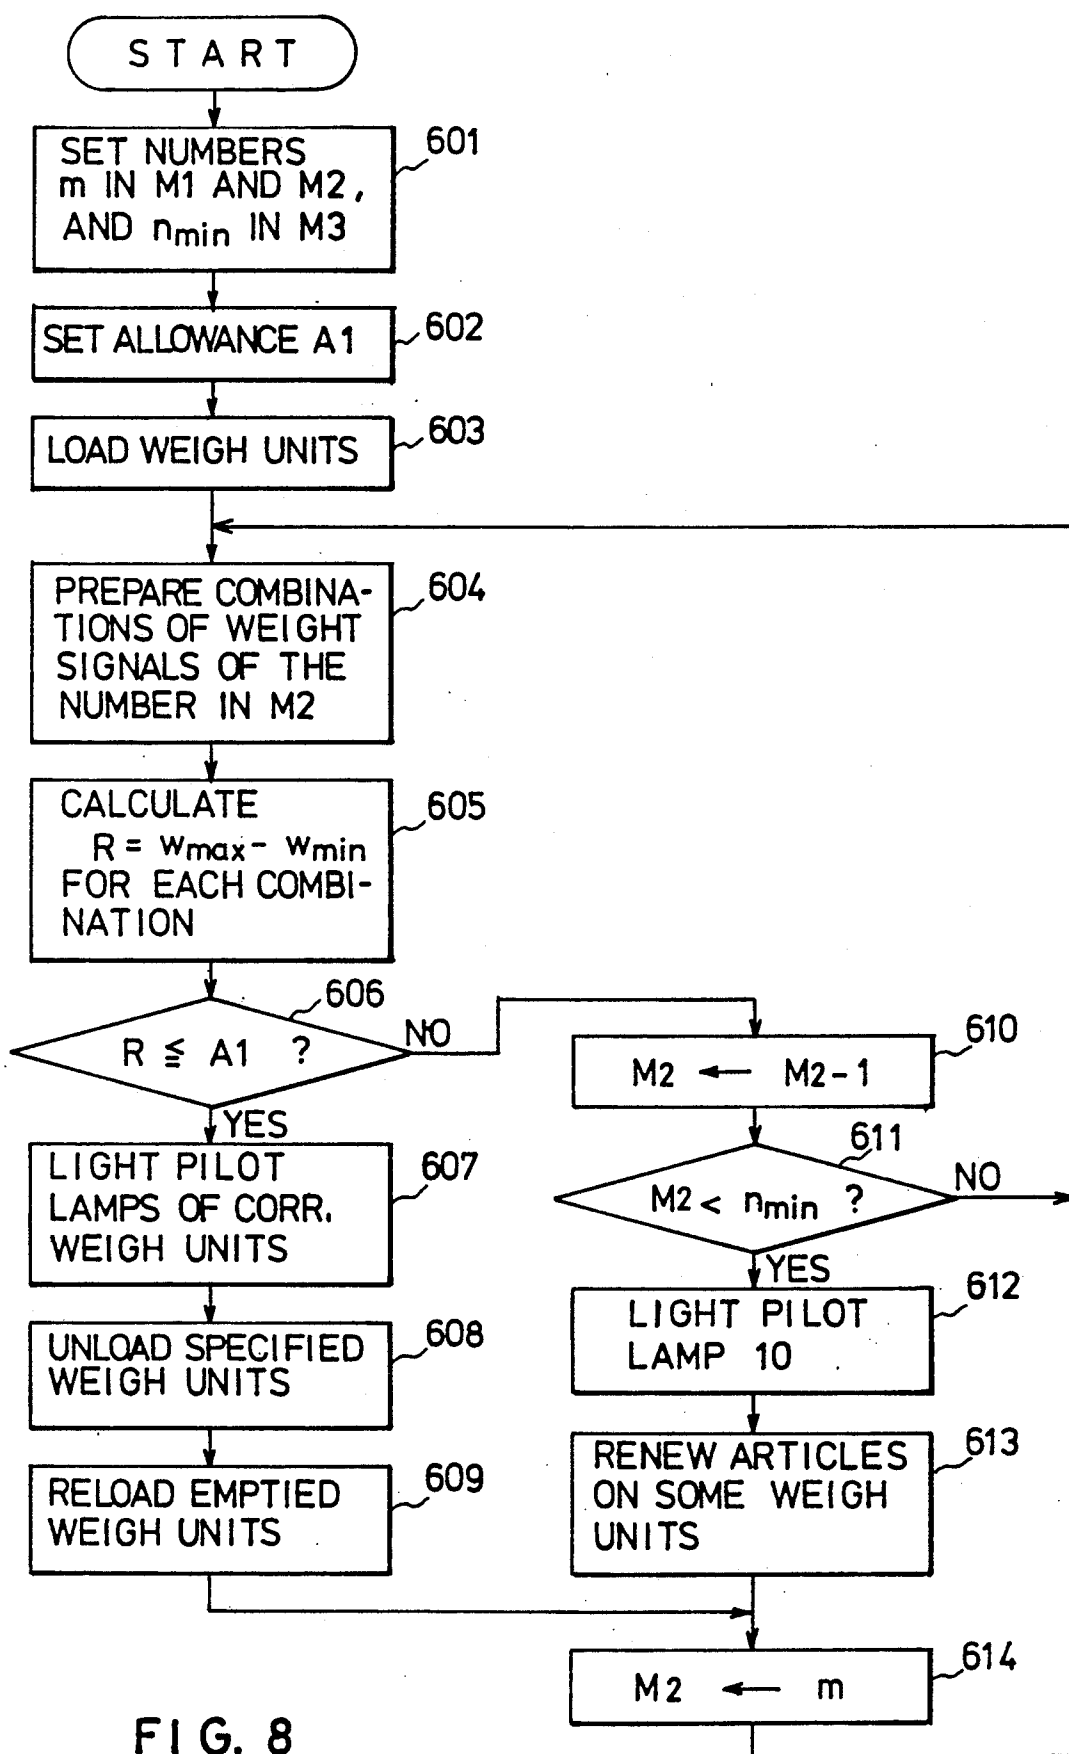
START

SET NUMBERS m IN M1 AND M2, AND $n_{min}$ IN M3

601

SET ALLOWANCE A1

602

LOAD WEIGH UNITS

603

PREPARE COMBINATIONS OF WEIGHT SIGNALS OF THE NUMBER IN M2

604

CALCULATE $R = w_{max} - w_{min}$ FOR EACH COMBINATION

605

606

$R \leqq A1$ ?

NO

YES

LIGHT PILOT LAMPS OF CORR. WEIGH UNITS

607

UNLOAD SPECIFIED WEIGH UNITS

608

RELOAD EMPTIED WEIGH UNITS

609

M2 ← M2 - 1

610

611

M2 < $n_{min}$ ?

NO

YES

LIGHT PILOT LAMP 10

612

RENEW ARTICLES ON SOME WEIGH UNITS

613

M2 ← m

614

FIG. 8